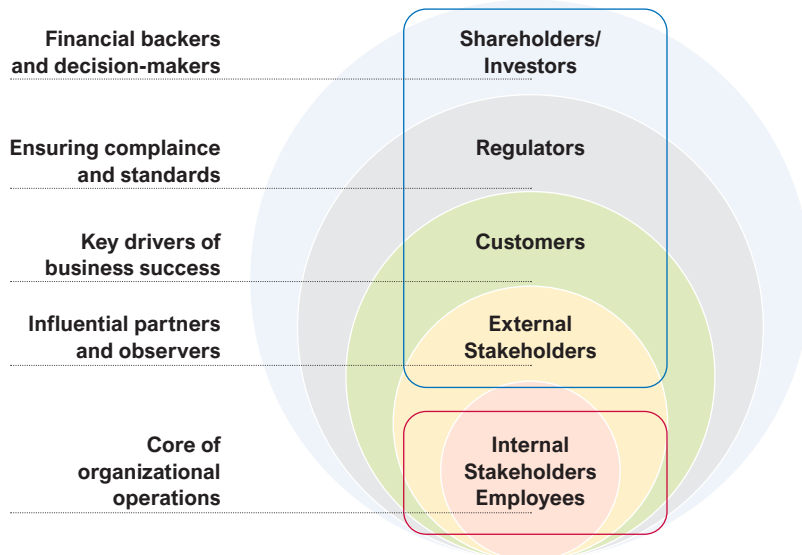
Financial backers and decision-makers

Shareholders/ Investors

Ensuring complaince and standards

Regulators

Key drivers of business success

Customers

Influential partners and observers

External Stakeholders

Core of organizational operations

Internal Stakeholders Employees